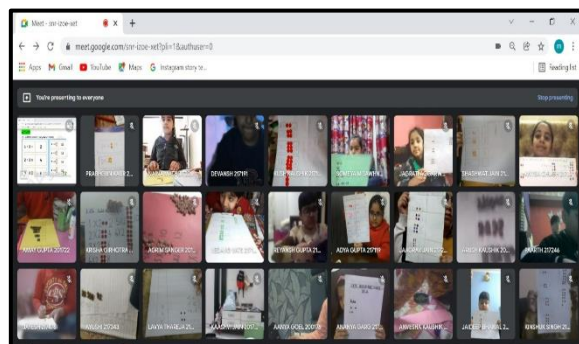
Meet - snr-izoe-set

meet.google.com/snr-izoe-set?pli=1&authuser=0

Apps Gmail YouTube Maps Instagram story sr...

Reading list

You're presenting to everyone

Stop presenting

PRATHAM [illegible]

DEVANSH 20?1?

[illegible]

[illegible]

JAGRATI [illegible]

DRASHMAT JAIN 21...

ARAV GUPTA 20?22

KRISHA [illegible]

AGAM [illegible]

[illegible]

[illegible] GUPTA 21...

ADYA GUPTA 20?1?

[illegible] JAIN 2?

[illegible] KAUSHIK 20...

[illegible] 20?24?

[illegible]

ANVESH 20?43

LAVYA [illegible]

AARAV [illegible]

AANYA GOEL 20?1?

ANANYA GARG 20...

ANVESHA KAUSHIK...

JAIDEEP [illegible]

KHUSHI SINGH 20...